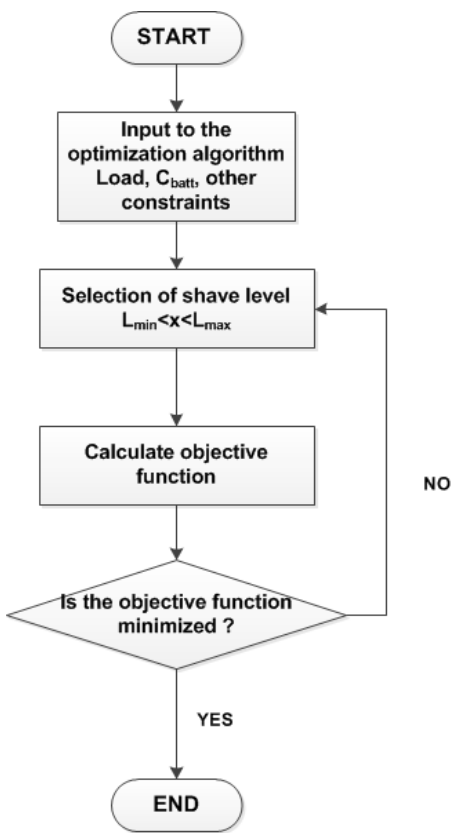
START

Input to the optimization algorithm Load, $C_{batt}$, other constraints

Selection of shave level $L_{min}<x<L_{max}$

Calculate objective function

NO

Is the objective function minimized ?

YES

END